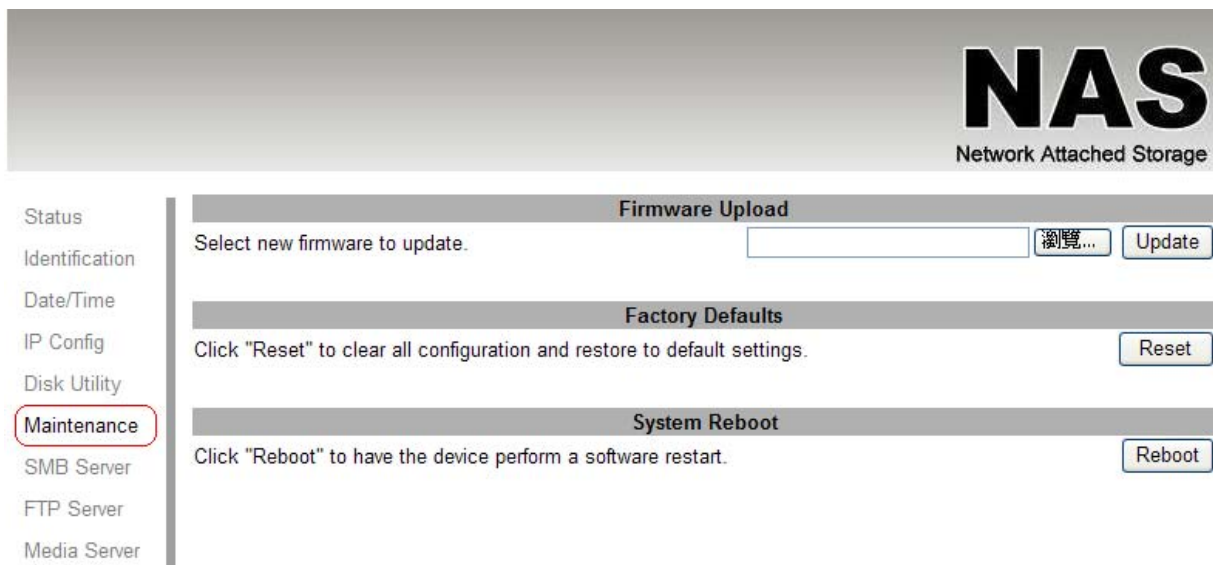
NAS
Network Attached Storage

Status
Identification
Date/Time
IP Config
Disk Utility
Maintenance
SMB Server
FTP Server
Media Server

Firmware Upload
Select new firmware to update.
瀏覽...
Update

Factory Defaults
Click "Reset" to clear all configuration and restore to default settings.
Reset

System Reboot
Click "Reboot" to have the device perform a software restart.
Reboot